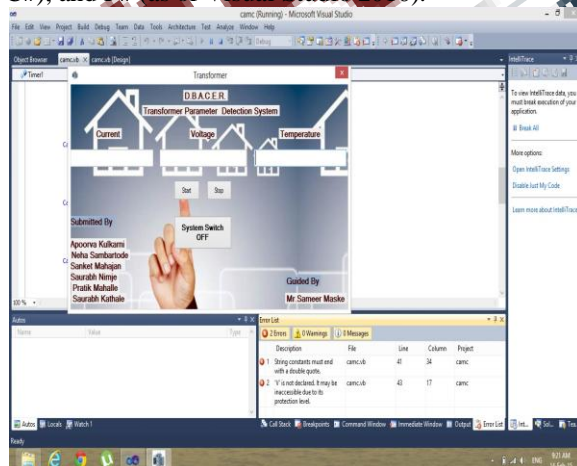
camc (Running) - Microsoft Visual Studio

File Edit View Project Build Debug Team Data Tools Architecture Test Analyze Window Help

Object Browser camc.vb camc.vb [Design]

Timer1

Transformer

DBACER

Transformer Parameter Detection System

Current Voltage Temperature

Start Stop

Submitted By

System Switch OFF

Apoorva Kulkarni
Neha Sambartode
Sanket Mahajan
Saurabh Nimje
Pratik Mahalle
Saurabh Kathale

Guided By

Mr Sameer Maske

IntelliTrace

To view IntelliTrace data, you must break execution of your application.

Break All

More options:

Open IntelliTrace Settings

Disable Just My Code

Learn more about IntelliTrace

100 %

Autos

Name Value Type

Error List

2 Errors 0 Warnings 0 Messages

| | Description | File | Line | Column | Project |
|---|---|---|---|---|---|
| 1 | String constants must end with a double quote. | camc.vb | 41 | 34 | camc |
| 2 | 'V' is not declared. It may be inaccessible due to its protection level. | camc.vb | 43 | 17 | camc |

Autos Locals Watch 1

Call Stack Breakpoints Command Window Immediate Window Output Error List

Ready

ENG 9:21 AM